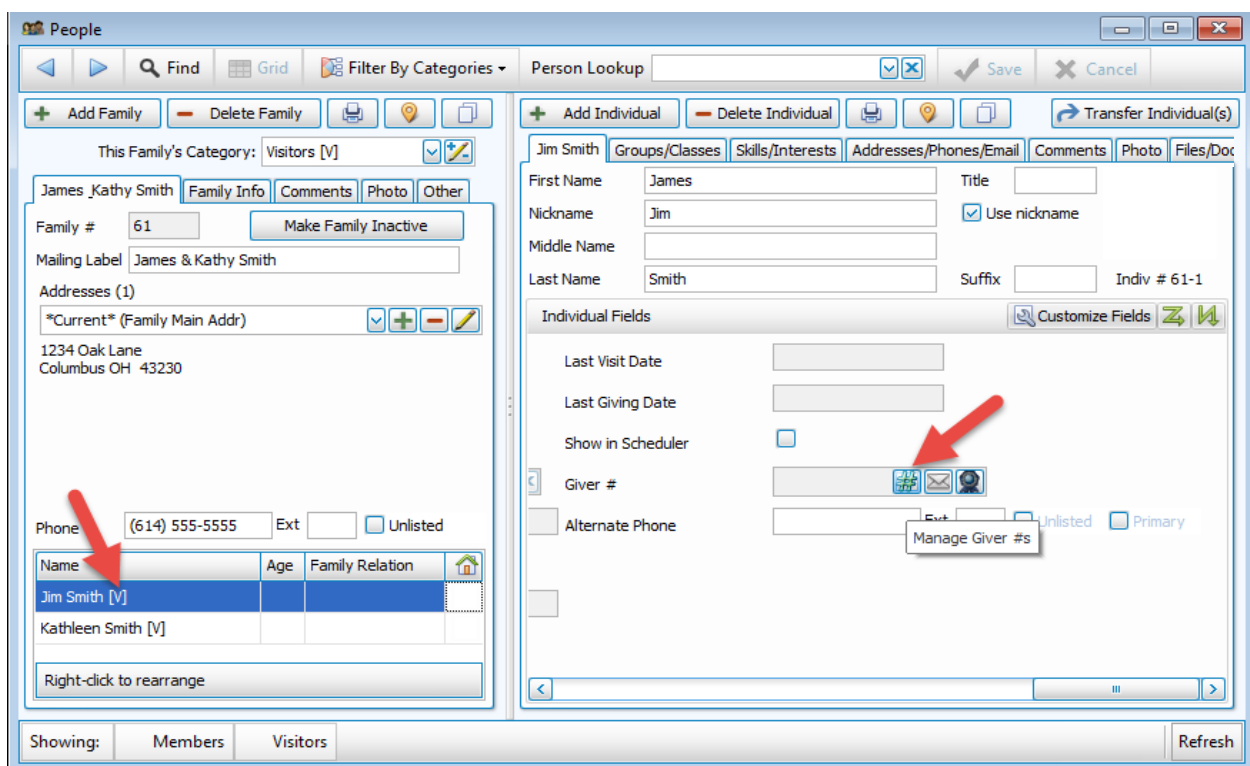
People

Find | Grid | Filter By Categories ▾ | Person Lookup | Save | Cancel

Add Family | Delete Family

This Family's Category: Visitors [V]

James_Kathy Smith | Family Info | Comments | Photo | Other

Family # 61 | Make Family Inactive

Mailing Label James & Kathy Smith

Addresses (1)

*Current* (Family Main Addr)

1234 Oak Lane
Columbus OH 43230

Phone (614) 555-5555 Ext Unlisted

| Name | Age | Family Relation |
|---|---|---|
| Jim Smith [V] | | |
| Kathleen Smith [V] | | |

Right-click to rearrange

Add Individual | Delete Individual | Transfer Individual(s)

Jim Smith | Groups/Classes | Skills/Interests | Addresses/Phones/Email | Comments | Photo | Files/Doc

First Name James | Title

Nickname Jim | Use nickname

Middle Name

Last Name Smith | Suffix | Indiv # 61-1

Individual Fields | Customize Fields

Last Visit Date

Last Giving Date

Show in Scheduler

Giver #

Alternate Phone Ext Unlisted Primary

Manage Giver #s

Showing: | Members | Visitors | Refresh